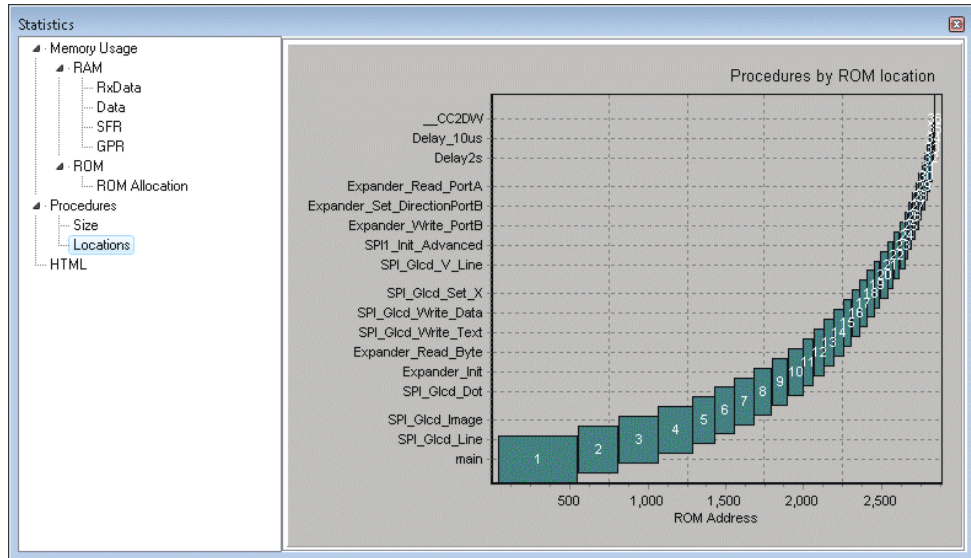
Statistics

Memory Usage
RAM
RxData
Data
SFR
GPR
ROM
ROM Allocation
Procedures
Size
Locations
HTML

Procedures by ROM location

__CC2DW
Delay_10us
Delay2s
Expander_Read_PortA
Expander_Set_DirectionPortB
Expander_Write_PortB
SPI1_Init_Advanced
SPI_Glcd_V_Line
SPI_Glcd_Set_X
SPI_Glcd_Write_Data
SPI_Glcd_Write_Text
Expander_Read_Byte
Expander_Init
SPI_Glcd_Dot
SPI_Glcd_Image
SPI_Glcd_Line
main

1 2 3 4 5 6 7 8 9 10 11 12 13 14 15 16 17 18 19 20 21 22 23 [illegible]

500 1,000 1,500 2,000 2,500
ROM Address